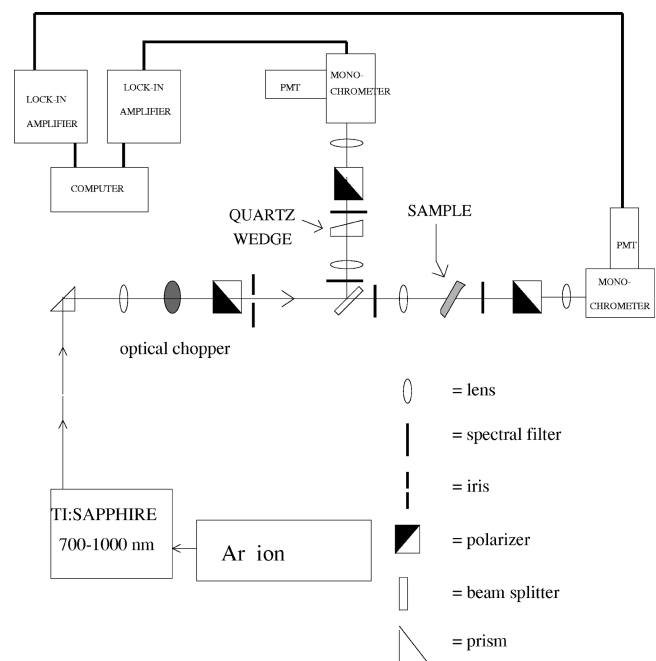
LOCK-IN AMPLIFIER

LOCK-IN AMPLIFIER

PMT

MONO-CHROMETER

COMPUTER

QUARTZ WEDGE

SAMPLE

PMT

MONO-CHROMETER

optical chopper

= lens

= spectral filter

= iris

= polarizer

= beam splitter

= prism

TI:SAPPHIRE 700-1000 nm

Ar ion